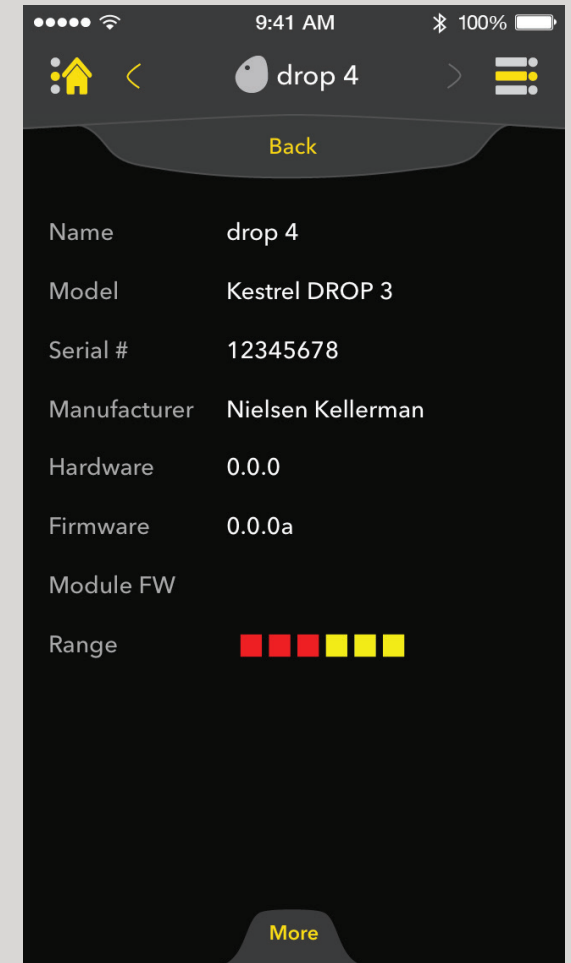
9:41 AM 100%

drop 4

Back

| Name | drop 4 |
|---|---|
| Model | Kestrel DROP 3 |
| Serial # | 12345678 |
| Manufacturer | Nielsen Kellerman |
| Hardware | 0.0.0 |
| Firmware | 0.0.0a |
| Module FW | |
| Range | |

More